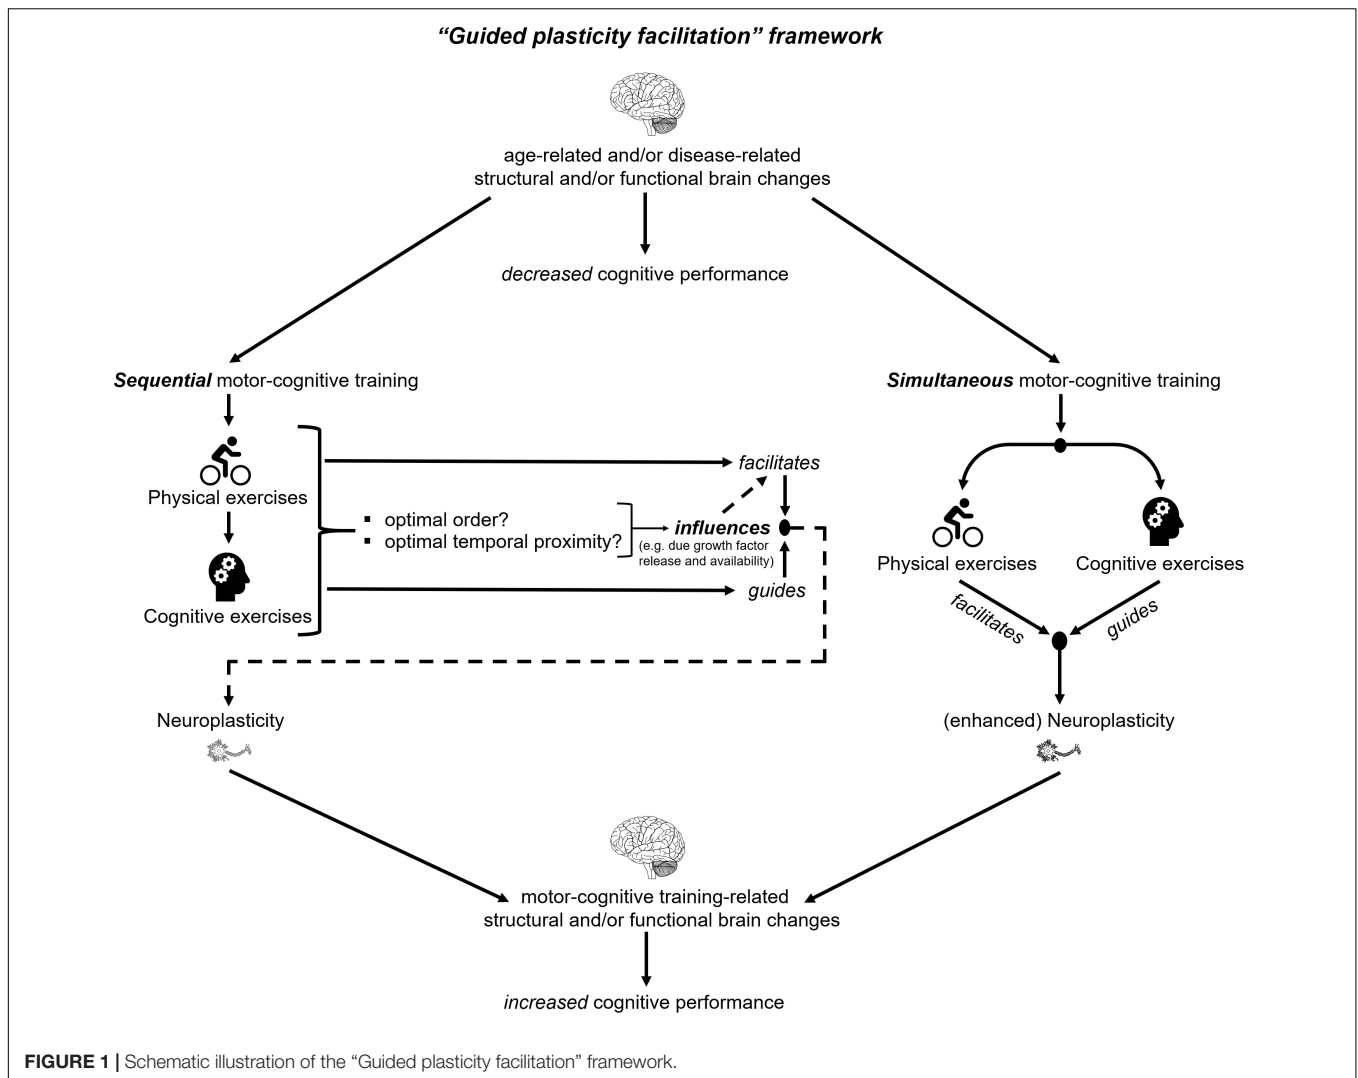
*"Guided plasticity facilitation" framework*

age-related and/or disease-related structural and/or functional brain changes

*decreased* cognitive performance

***Sequential*** motor-cognitive training

Physical exercises

Cognitive exercises

*facilitates*

- optimal order?
- optimal temporal proximity?

***influences***
(e.g. due growth factor release and availability)

*guides*

***Simultaneous*** motor-cognitive training

Physical exercises

Cognitive exercises

*facilitates*

*guides*

Neuroplasticity

(enhanced) Neuroplasticity

motor-cognitive training-related structural and/or functional brain changes

*increased* cognitive performance

**FIGURE 1 |** Schematic illustration of the "Guided plasticity facilitation" framework.